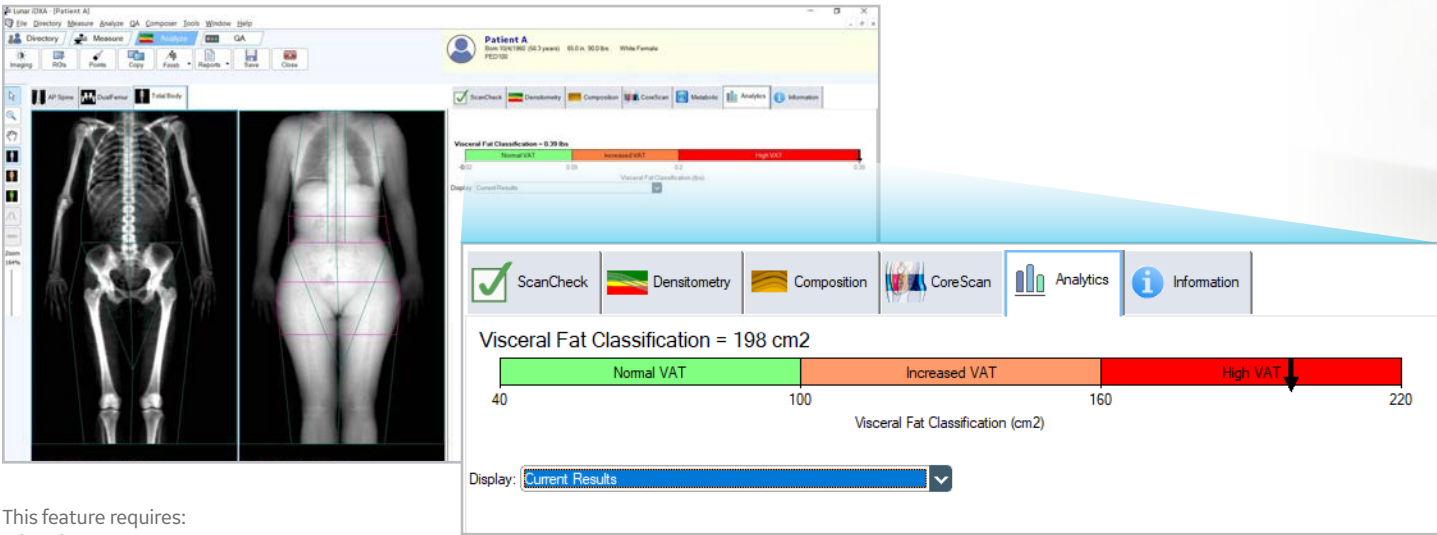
Lunar iDXA - [Patient A]
File Directory Measure Analyze QA Composer Tools Window Help
Directory Measure Analyze QA
Imaging ROIs Points Copy Finish Reports Save Close
Patient A
Born 10/4/1960 (56.3 years) 65.0 in. 90.0 lbs White Female
PED100
AP Spine DualFemur Total Body
ScanCheck Densitometry Composition CoreScan Metabolic Analytics Information
Visceral Fat Classification = 0.39 lbs
Normal VAT Increased VAT High VAT
-0.02 0.09 0.2 0.39
Visceral Fat Classification (lbs)
Display: Current Results
Zoom 164%

ScanCheck Densitometry Composition CoreScan Analytics Information
Visceral Fat Classification = 198 cm2
| Normal VAT | Increased VAT | High VAT |
|---|---|---|
40 100 160 220
Visceral Fat Classification (cm2)
Display: Current Results

This feature requires: